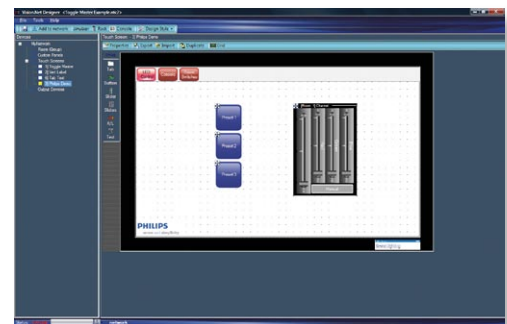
VisionArt Designer - (Toggle Master Example.vdc)

File Tools Help

Add to network Emulate Build Compile Design Style

Devices

Touch Screen - 5 Philips Demo

Properties Export Import Duplicate Lock

Preset 1

Preset 2

Preset 3

Preset

PHILIPS

sense and simplicity

Status